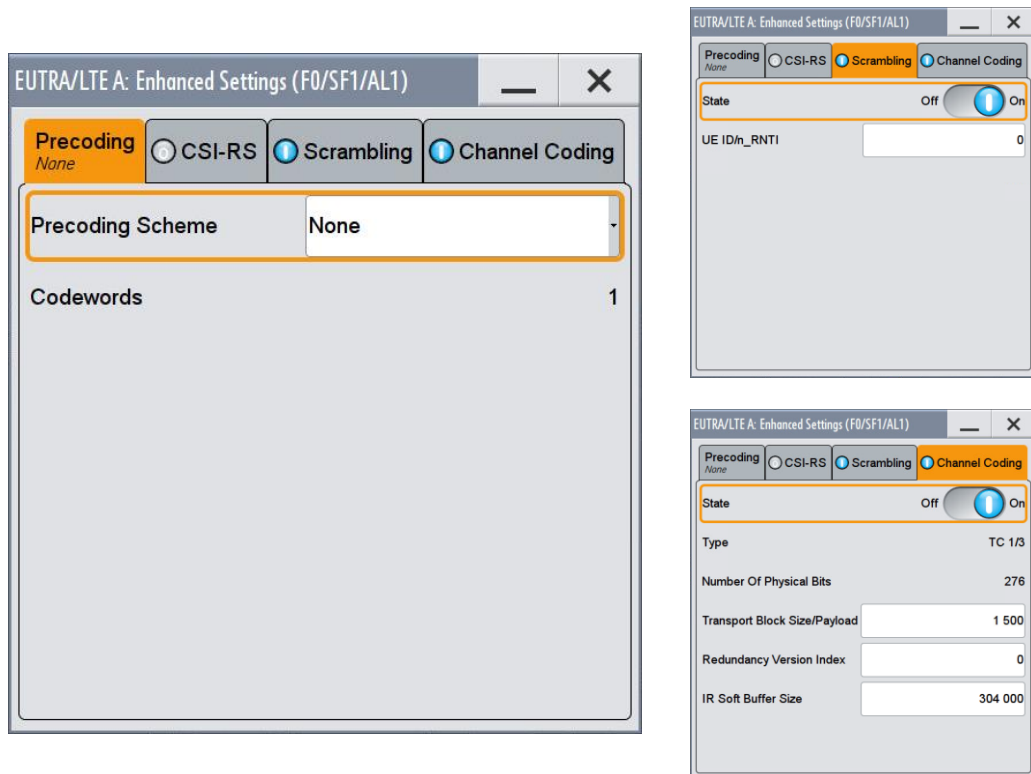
EUTRA/LTE A: Enhanced Settings (F0/SF1/AL1)

Precoding
None

CSI-RS

Scrambling

Channel Coding

Precoding Scheme | None

Codewords | 1

EUTRA/LTE A: Enhanced Settings (F0/SF1/AL1)

Precoding
None

CSI-RS

Scrambling

Channel Coding

State | Off On

UE ID/n_RNTI | 0

EUTRA/LTE A: Enhanced Settings (F0/SF1/AL1)

Precoding
None

CSI-RS

Scrambling

Channel Coding

State | Off On

Type | TC 1/3

Number Of Physical Bits | 276

Transport Block Size/Payload | 1 500

Redundancy Version Index | 0

IR Soft Buffer Size | 304 000